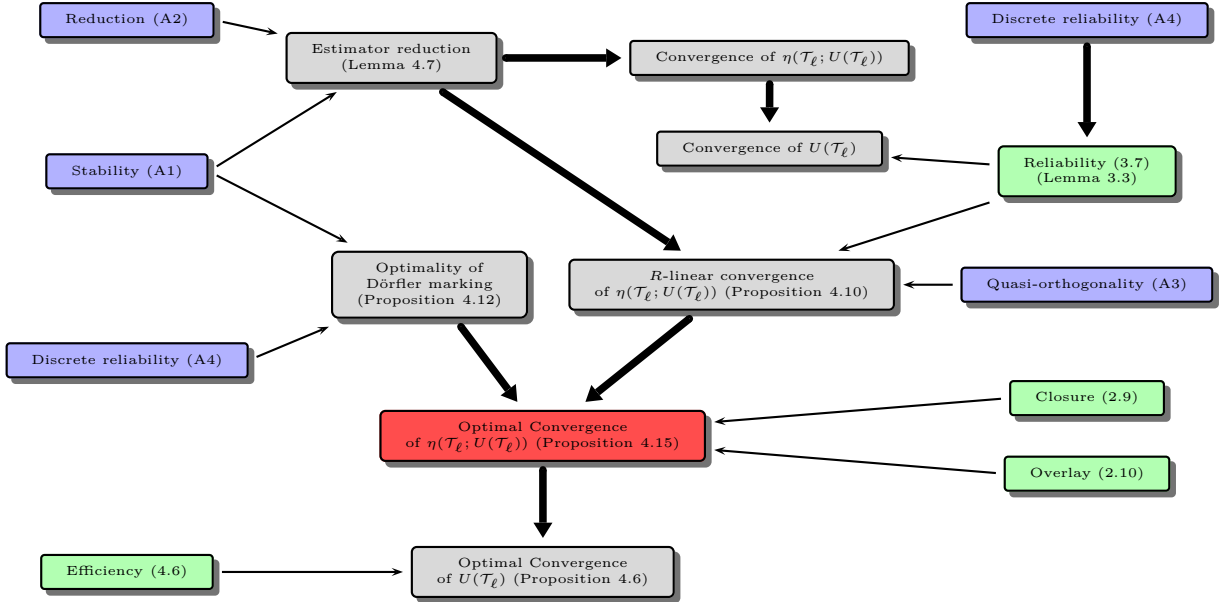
Reduction (A2)

Estimator reduction (Lemma 4.7)

Convergence of $\eta(\mathcal{T}_\ell; U(\mathcal{T}_\ell))$

Discrete reliability (A4)

Convergence of $U(\mathcal{T}_\ell)$

Stability (A1)

Reliability (3.7) (Lemma 3.3)

Optimality of Dörfler marking (Proposition 4.12)

$R$-linear convergence of $\eta(\mathcal{T}_\ell; U(\mathcal{T}_\ell))$ (Proposition 4.10)

Quasi-orthogonality (A3)

Discrete reliability (A4)

Optimal Convergence of $\eta(\mathcal{T}_\ell; U(\mathcal{T}_\ell))$ (Proposition 4.15)

Closure (2.9)

Overlay (2.10)

Efficiency (4.6)

Optimal Convergence of $U(\mathcal{T}_\ell)$ (Proposition 4.6)